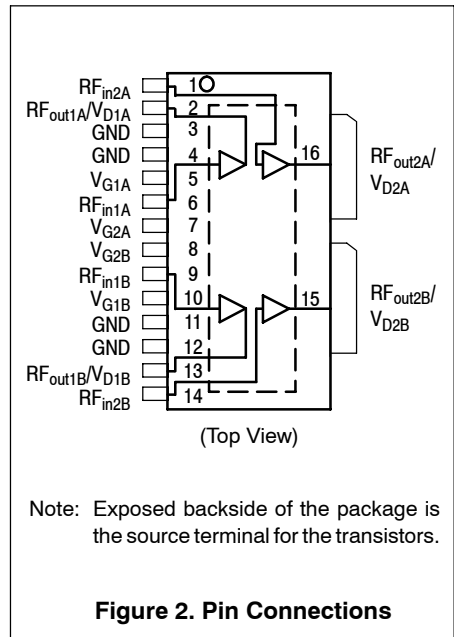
$RF_{in2A}$
$RF_{out1A}/V_{D1A}$
GND
GND
$V_{G1A}$
$RF_{in1A}$
$V_{G2A}$
$V_{G2B}$
$RF_{in1B}$
$V_{G1B}$
GND
GND
$RF_{out1B}/V_{D1B}$
$RF_{in2B}$

1
2
3
4
5
6
7
8
9
10
11
12
13
14

16
15

$RF_{out2A}/$
$V_{D2A}$

$RF_{out2B}/$
$V_{D2B}$

(Top View)

Note: Exposed backside of the package is the source terminal for the transistors.

**Figure 2. Pin Connections**